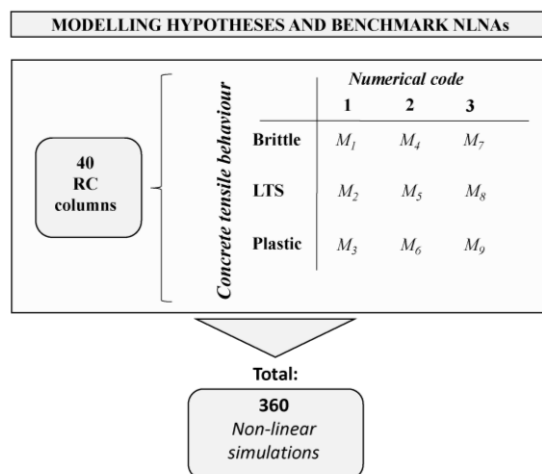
MODELLING HYPOTHESES AND BENCHMARK NLNAs

40
RC
columns

Concrete tensile behaviour

| | Numerical code | | |
|---|---|---|---|
| | 1 | 2 | 3 |
| Brittle | $M_1$ | $M_4$ | $M_7$ |
| LTS | $M_2$ | $M_5$ | $M_8$ |
| Plastic | $M_3$ | $M_6$ | $M_9$ |

Total:
360
Non-linear
simulations